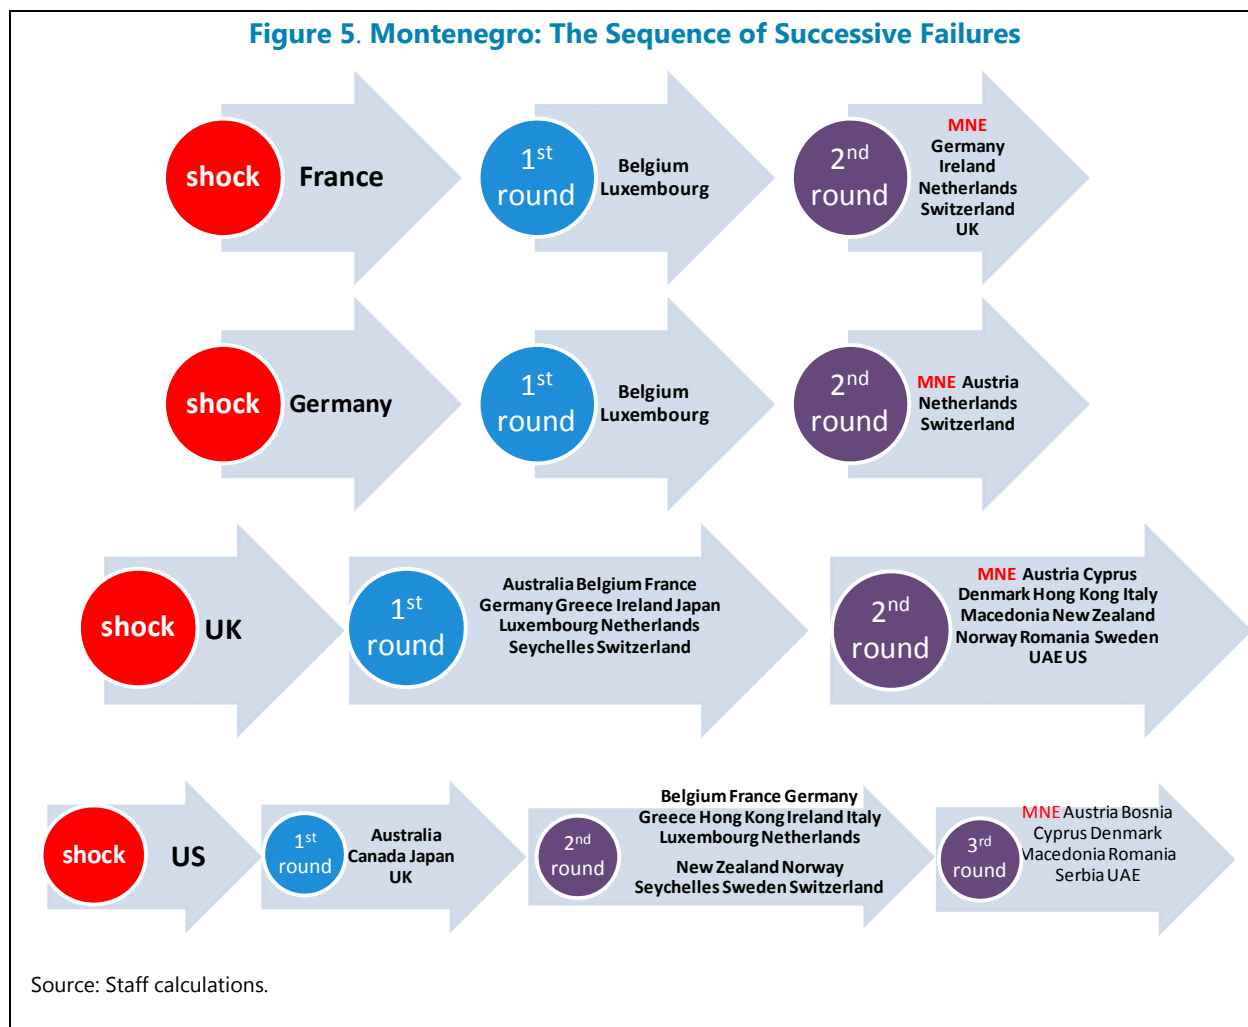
Figure 5. Montenegro: The Sequence of Successive Failures

shock France

$1^{st}$ round Belgium Luxembourg

$2^{nd}$ round MNE Germany Ireland Netherlands Switzerland UK

shock Germany

$1^{st}$ round Belgium Luxembourg

$2^{nd}$ round MNE Austria Netherlands Switzerland

shock UK

$1^{st}$ round Australia Belgium France Germany Greece Ireland Japan Luxembourg Netherlands Seychelles Switzerland

$2^{nd}$ round MNE Austria Cyprus Denmark Hong Kong Italy Macedonia New Zealand Norway Romania Sweden UAE US

shock US

$1^{st}$ round Australia Canada Japan UK

$2^{nd}$ round Belgium France Germany Greece Hong Kong Ireland Italy Luxembourg Netherlands

New Zealand Norway Seychelles Sweden Switzerland

$3^{rd}$ round MNE Austria Bosnia Cyprus Denmark Macedonia Romania Serbia UAE

Source: Staff calculations.